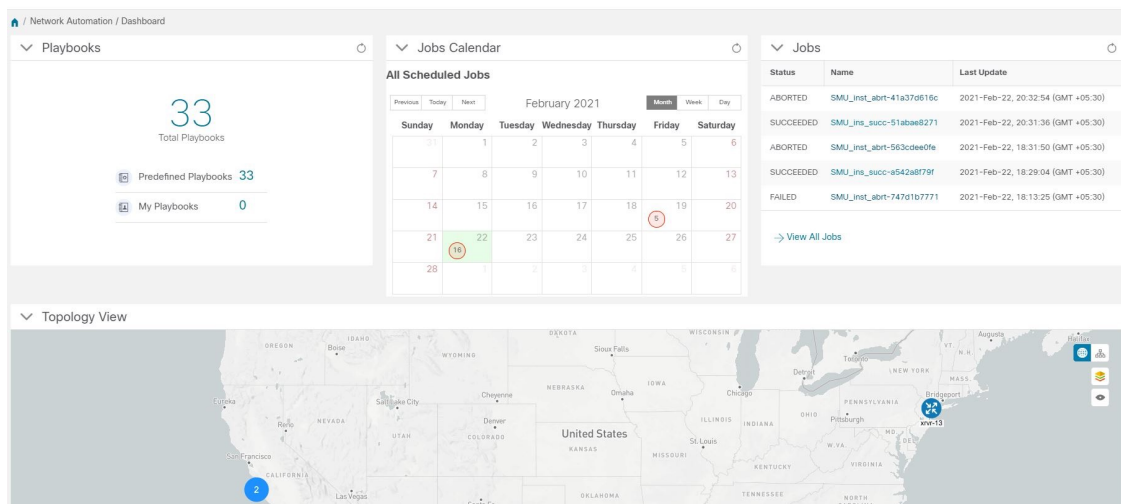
/ Network Automation / Dashboard

Playbooks

33
Total Playbooks

Predefined Playbooks 33
My Playbooks 0

Jobs Calendar

All Scheduled Jobs

Previous Today Next
February 2021
Month Week Day

| Sunday | Monday | Tuesday | Wednesday | Thursday | Friday | Saturday |
|---|---|---|---|---|---|---|
| 31 | 1 | 2 | 3 | 4 | 5 | 6 |
| 7 | 8 | 9 | 10 | 11 | 12 | 13 |
| 14 | 15 | 16 | 17 | 18 | 19 (5) | 20 |
| 21 | 22 (16) | 23 | 24 | 25 | 26 | 27 |
| 28 | 1 | 2 | 3 | 4 | 5 | 6 |

Jobs

| Status | Name | Last Update |
|---|---|---|
| ABORTED | SMU_inst_abrt-41a37d616c | 2021-Feb-22, 20:32:54 (GMT +05:30) |
| SUCCEEDED | SMU_ins_succ-51abae8271 | 2021-Feb-22, 20:31:36 (GMT +05:30) |
| ABORTED | SMU_inst_abrt-563cdee0fe | 2021-Feb-22, 18:31:50 (GMT +05:30) |
| SUCCEEDED | SMU_ins_succ-a542a8f79f | 2021-Feb-22, 18:29:04 (GMT +05:30) |
| FAILED | SMU_inst_abrt-747d1b7771 | 2021-Feb-22, 18:13:25 (GMT +05:30) |

→ View All Jobs

Topology View

OREGON Boise IDAHO WYOMING DAKOTA Sioux Falls WISCONSIN Augusta Halifax VT N.H. Toronto Detroit NEW YORK MASS. Bridgeport Eureka Salt Lake City Cheyenne NEBRASKA Omaha IOWA Chicago PENNSYLVANIA Reno NEVADA UTAH Denver COLORADO United States KANSAS ILLINOIS INDIANA OHIO Pittsburgh MD DE xrvr-13 St.Louis MISSOURI W.VA. San Francisco CALIFORNIA KENTUCKY VIRGINIA 2 Las Vegas OKLAHOMA TENNESSEE NORTH